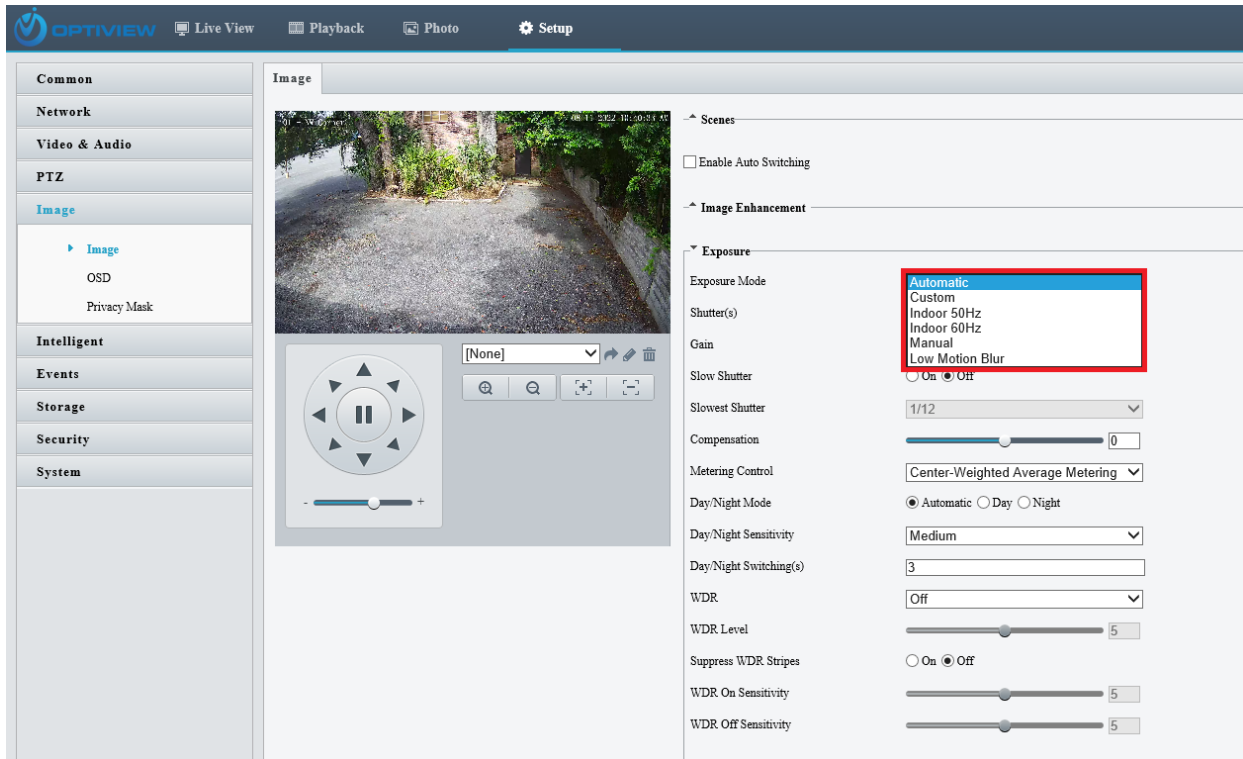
OPTIVIEW Live View Playback Photo Setup

Common
Network
Video & Audio
PTZ
Image
Image
OSD
Privacy Mask
Intelligent
Events
Storage
Security
System

Image

01 - IV Corner 08-11-2022 18:40:34

[None]

- +

Scenes
Enable Auto Switching
Image Enhancement
Exposure
Exposure Mode
Automatic
Custom
Indoor 50Hz
Indoor 60Hz
Manual
Low Motion Blur
Shutter(s)
Gain
Slow Shutter On Off
Slowest Shutter 1/12
Compensation 0
Metering Control Center-Weighted Average Metering
Day/Night Mode Automatic Day Night
Day/Night Sensitivity Medium
Day/Night Switching(s) 3
WDR Off
WDR Level 5
Suppress WDR Stripes On Off
WDR On Sensitivity 5
WDR Off Sensitivity 5